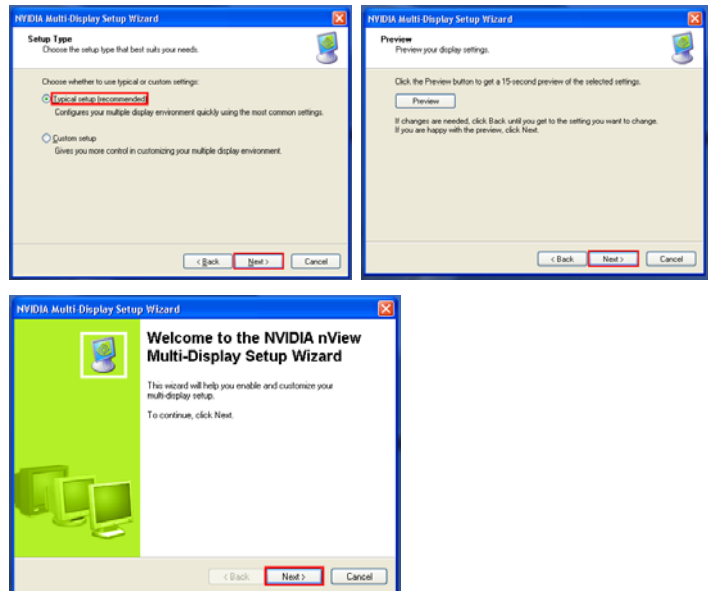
NVIDIA Multi-Display Setup Wizard

Setup Type
Choose the setup type that best suits your needs.

Choose whether to use typical or custom settings:

Typical setup (recommended)
Configures your multiple display environment quickly using the most common settings.

Custom setup
Gives you more control in customizing your multiple display environment.

< Back | Next > | Cancel

NVIDIA Multi-Display Setup Wizard

Preview
Preview your display settings.

Click the Preview button to get a 15-second preview of the selected settings.

Preview

If changes are needed, click Back until you get to the setting you want to change.
If you are happy with the preview, click Next.

< Back | Next > | Cancel

NVIDIA Multi-Display Setup Wizard

Welcome to the NVIDIA nView Multi-Display Setup Wizard

This wizard will help you enable and customize your multi-display setup.

To continue, click Next.

< Back | Next > | Cancel